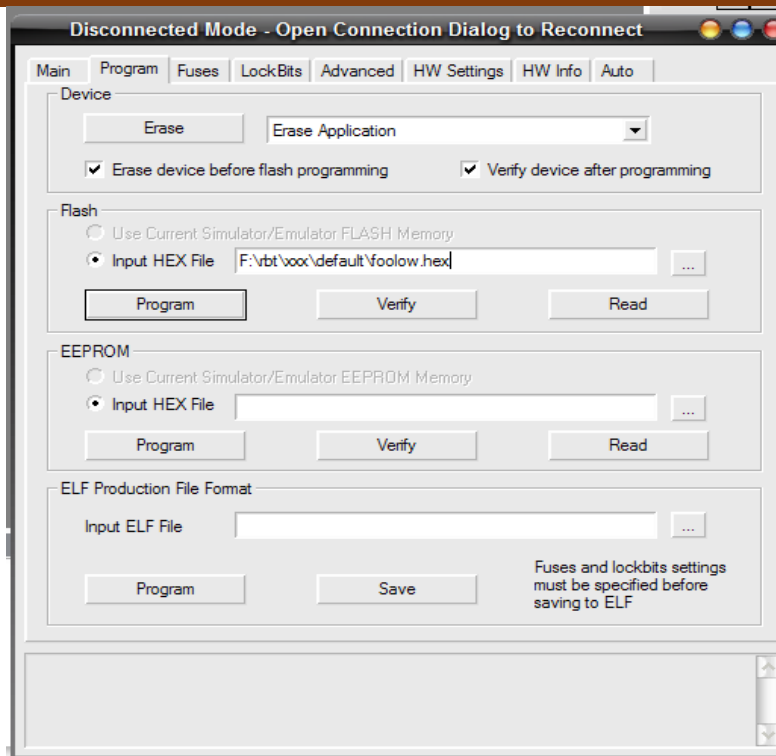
Disconnected Mode - Open Connection Dialog to Reconnect

Main | Program | Fuses | LockBits | Advanced | HW Settings | HW Info | Auto

Device

Erase | Erase Application

Erase device before flash programming
Verify device after programming

Flash

Use Current Simulator/Emulator FLASH Memory
Input HEX File F:\rbt\xxx\default\foolow.hex ...

Program | Verify | Read

EEPROM

Use Current Simulator/Emulator EEPROM Memory
Input HEX File ...

Program | Verify | Read

ELF Production File Format

Input ELF File ...

Program | Save

Fuses and lockbits settings must be specified before saving to ELF